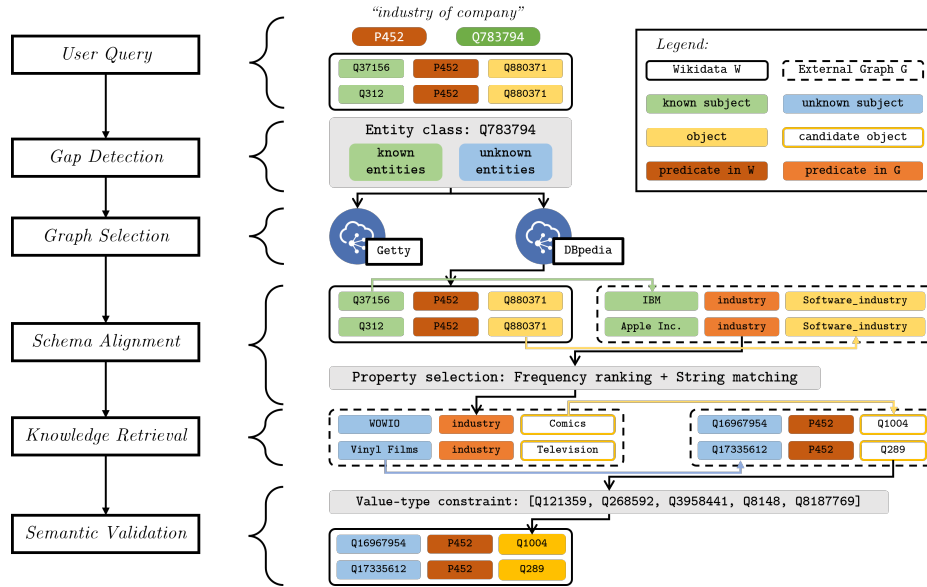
User Query

Gap Detection

Graph Selection

Schema Alignment

Knowledge Retrieval

Semantic Validation

"industry of company"

P452 Q783794

| Q37156 | P452 | Q880371 |
|---|---|---|
| Q312 | P452 | Q880371 |

Legend:

Wikidata W
External Graph G
known subject
unknown subject
object
candidate object
predicate in W
predicate in G

Entity class: Q783794

known entities
unknown entities

Getty
DBpedia

| Q37156 | P452 | Q880371 |
|---|---|---|
| Q312 | P452 | Q880371 |

| IBM | industry | Software_industry |
|---|---|---|
| Apple Inc. | industry | Software_industry |

Property selection: Frequency ranking + String matching

| WOWIO | industry | Comics |
|---|---|---|
| Vinyl Films | industry | Television |

| Q16967954 | P452 | Q1004 |
|---|---|---|
| Q17335612 | P452 | Q289 |

Value-type constraint: [Q121359, Q268592, Q3958441, Q8148, Q8187769]

| Q16967954 | P452 | Q1004 |
|---|---|---|
| Q17335612 | P452 | Q289 |